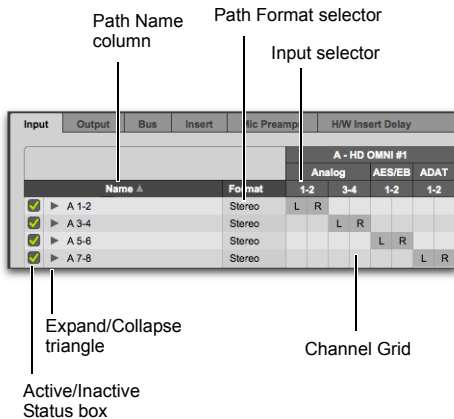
Path Name column

Path Format selector

Input selector

Input Output Bus Insert Mic Preamps H/W Insert Delay

A - HD OMNI #1

Analog AES/EB ADAT

| Name ▲ | Format | 1-2 | | 3-4 | | 1-2 | | 1-2 | |
|---|---|---|---|---|---|---|---|---|---|
| ▶ A 1-2 | Stereo | L | R | | | | | | |
| ▶ A 3-4 | Stereo | | | L | R | | | | |
| ▶ A 5-6 | Stereo | | | | | L | R | | |
| ▶ A 7-8 | Stereo | | | | | | | L | R |

Expand/Collapse triangle

Channel Grid

Active/Inactive Status box